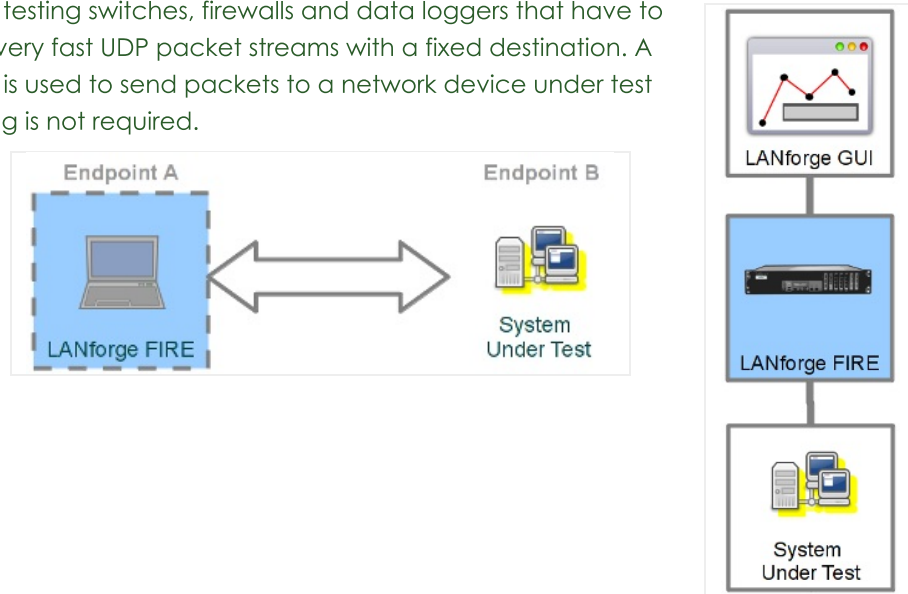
testing switches, firewalls and data loggers that have to very fast UDP packet streams with a fixed destination. A is used to send packets to a network device under test g is not required.

Endpoint A

LANforge FIRE

Endpoint B

System Under Test

LANforge GUI

LANforge FIRE

System Under Test